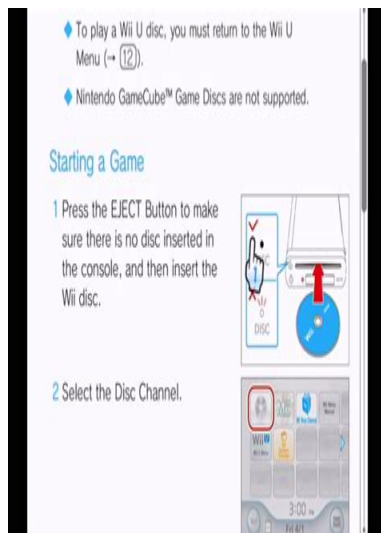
◆ To play a Wii U disc, you must return to the Wii U Menu (→ 12).

◆ Nintendo GameCube™ Game Discs are not supported.

Starting a Game

1 Press the EJECT Button to make sure there is no disc inserted in the console, and then insert the Wii disc.

DISC

2 Select the Disc Channel.

Wii

3:00